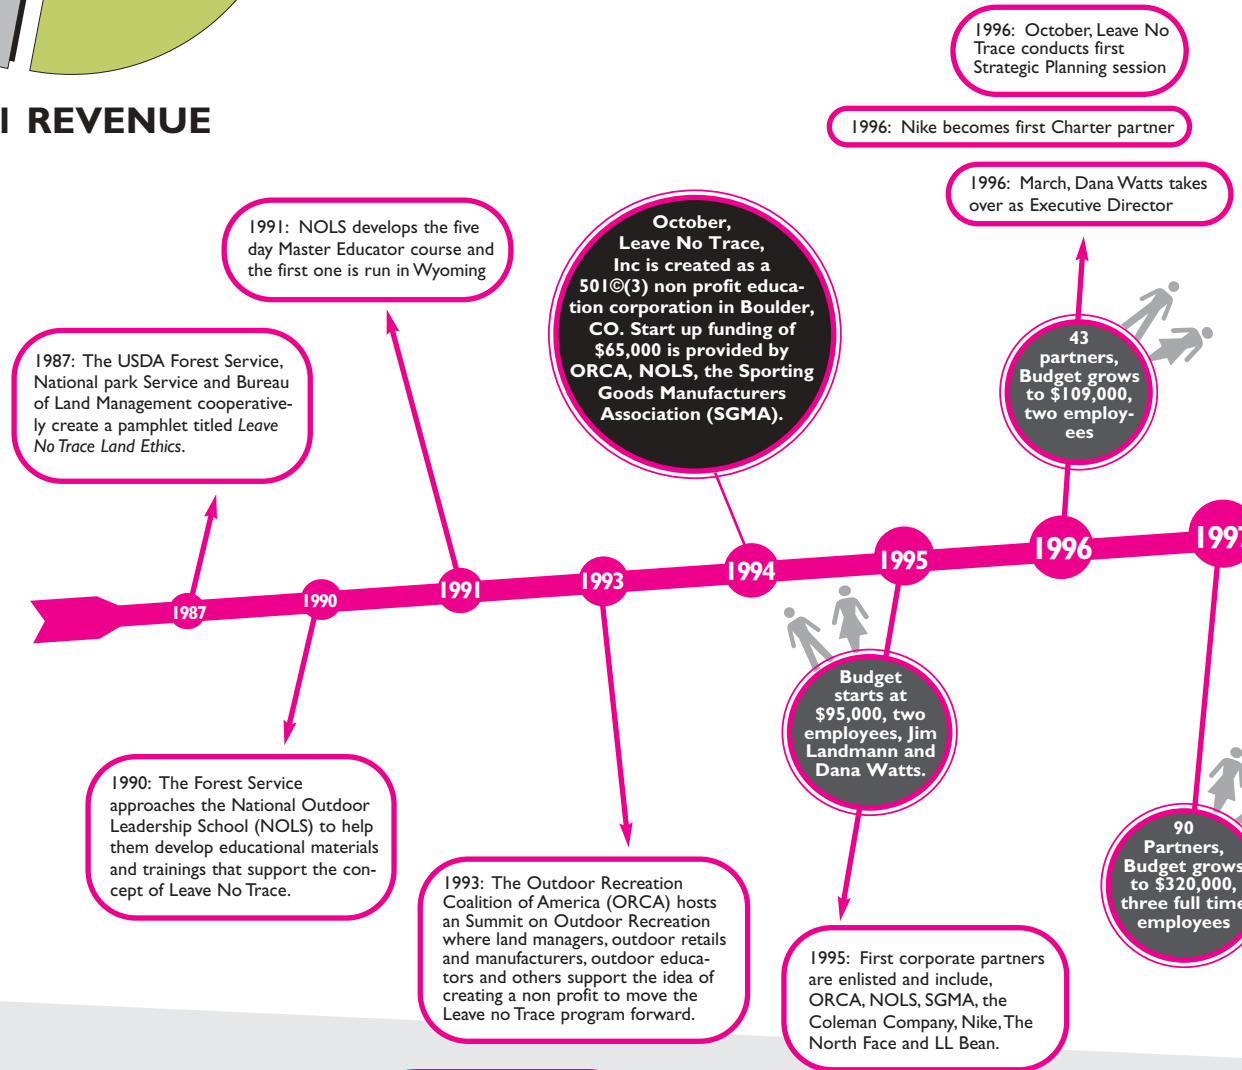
I REVENUE

1996: October, Leave No Trace conducts first Strategic Planning session

1996: Nike becomes first Charter partner

1996: March, Dana Watts takes over as Executive Director

1991: NOLS develops the five day Master Educator course and the first one is run in Wyoming

October, Leave No Trace, Inc is created as a 501©(3) non profit education corporation in Boulder, CO. Start up funding of $65,000 is provided by ORCA, NOLS, the Sporting Goods Manufacturers Association (SGMA).

43 partners, Budget grows to $109,000, two employees

1987: The USDA Forest Service, National park Service and Bureau of Land Management cooperatively create a pamphlet titled *Leave No Trace Land Ethics*.

1987

1990

1991

1993

1994

1995

1996

1997

Budget starts at $95,000, two employees, Jim Landmann and Dana Watts.

90 Partners, Budget grows to $320,000, three full time employees

1990: The Forest Service approaches the National Outdoor Leadership School (NOLS) to help them develop educational materials and trainings that support the concept of Leave No Trace.

1993: The Outdoor Recreation Coalition of America (ORCA) hosts an Summit on Outdoor Recreation where land managers, outdoor retails and manufacturers, outdoor educators and others support the idea of creating a non profit to move the Leave no Trace program forward.

1995: First corporate partners are enlisted and include, ORCA, NOLS, SGMA, the Coleman Company, Nike, The North Face and LL Bean.